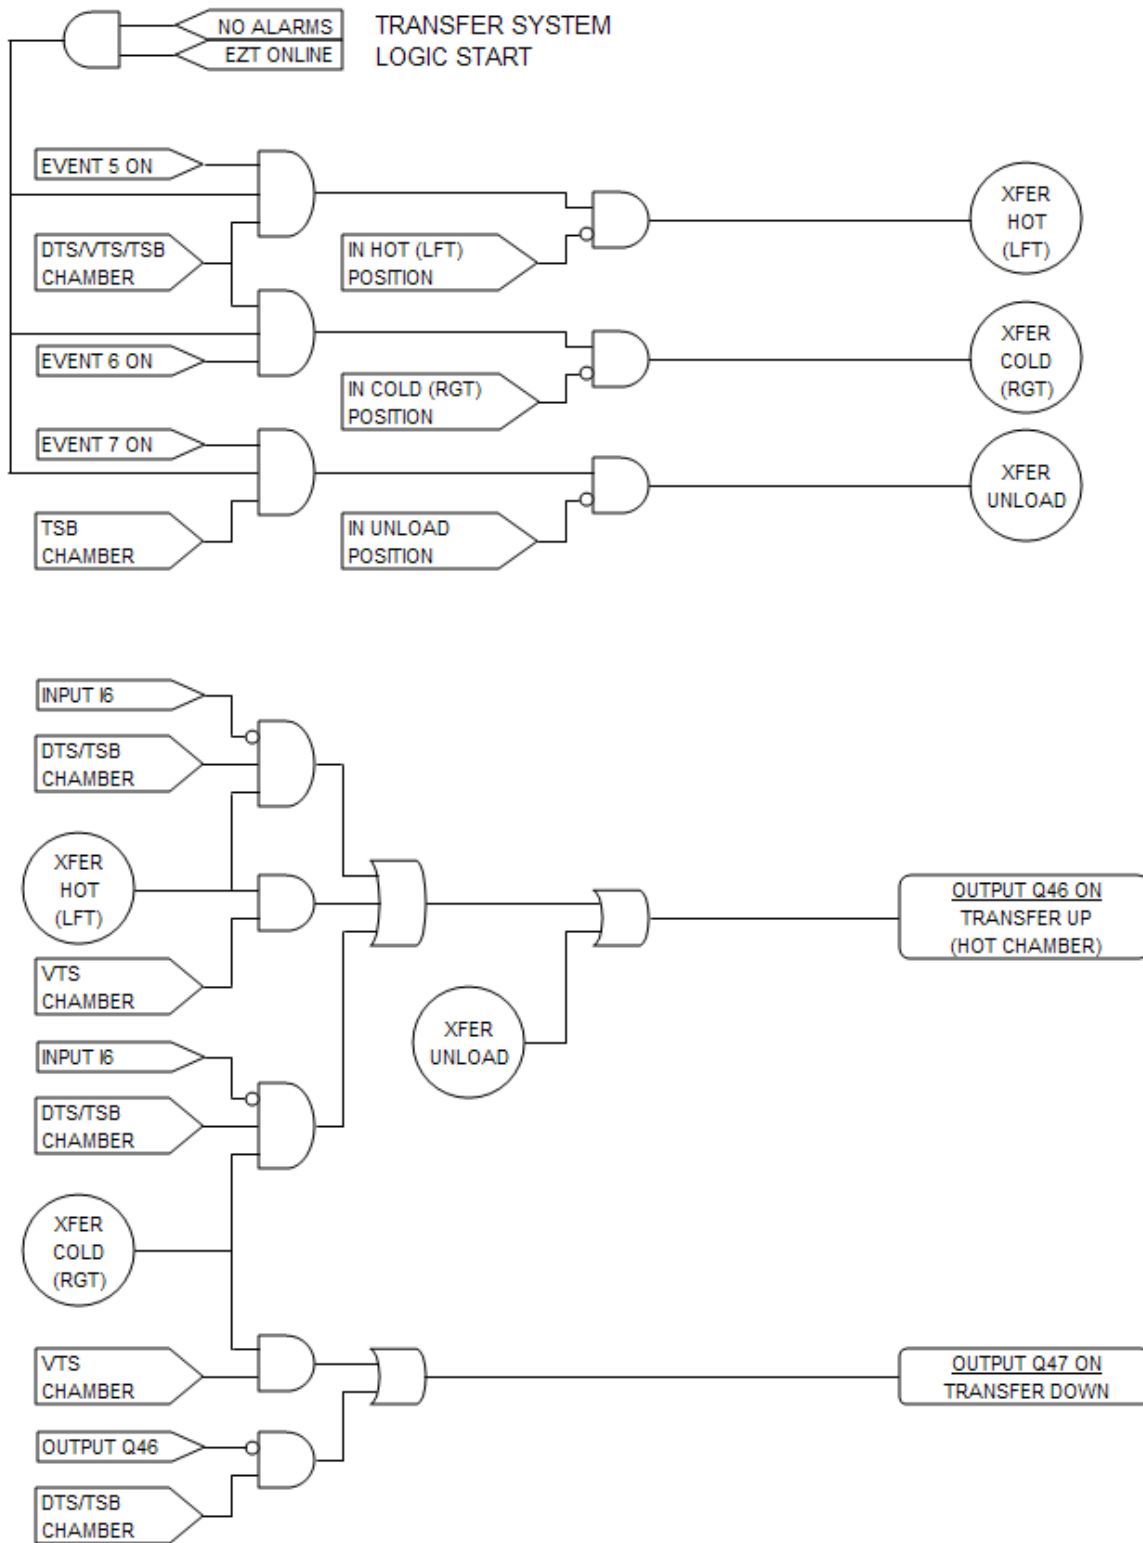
NO ALARMS
EZT ONLINE
TRANSFER SYSTEM LOGIC START

EVENT 5 ON
DTS/VTS/TSB CHAMBER
IN HOT (LFT) POSITION
XFER HOT (LFT)

EVENT 6 ON
IN COLD (RGT) POSITION
XFER COLD (RGT)

EVENT 7 ON
TSB CHAMBER
IN UNLOAD POSITION
XFER UNLOAD

INPUT I6
DTS/TSB CHAMBER
XFER HOT (LFT)
VTS CHAMBER
OUTPUT Q46 ON
TRANSFER UP
(HOT CHAMBER)
XFER UNLOAD
INPUT I6
DTS/TSB CHAMBER
XFER COLD (RGT)
VTS CHAMBER
OUTPUT Q47 ON
TRANSFER DOWN
OUTPUT Q46
DTS/TSB CHAMBER